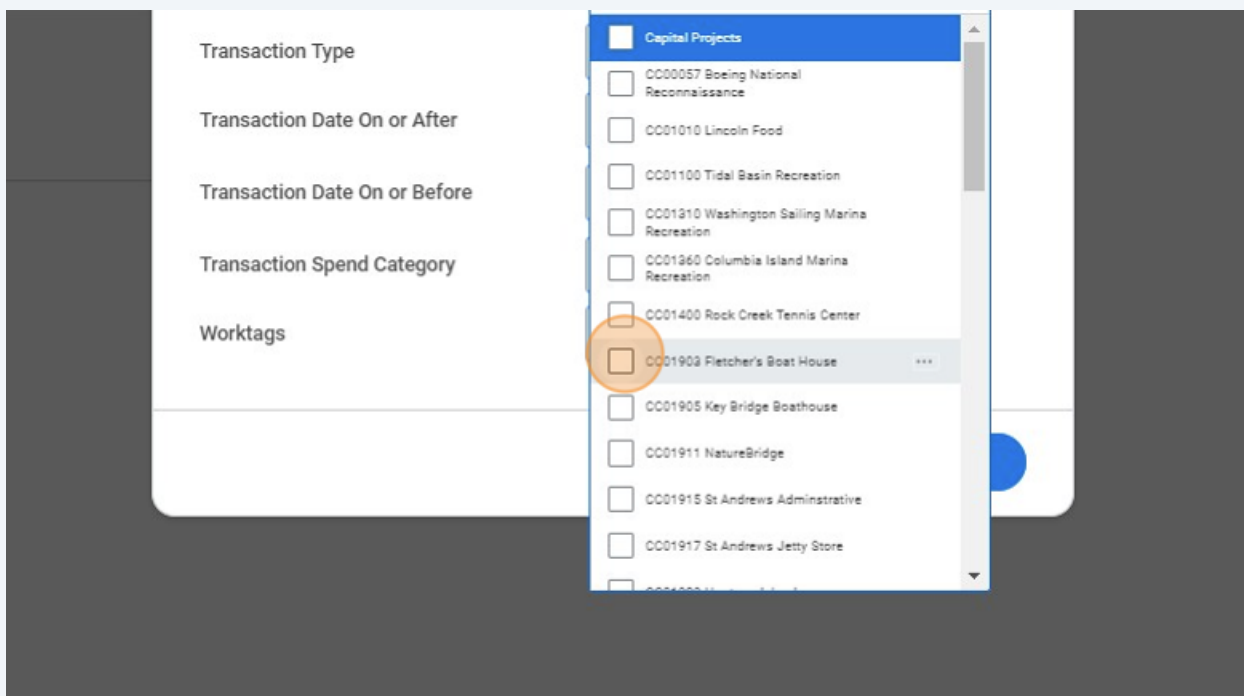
Transaction Type

Transaction Date On or After

Transaction Date On or Before

Transaction Spend Category

Worktags

Capital Projects

CC00057 Boeing National Reconnaissance

CC01010 Lincoln Food

CC01100 Tidal Basin Recreation

CC01310 Washington Sailing Marina Recreation

CC01360 Columbia Island Marina Recreation

CC01400 Rock Creek Tennis Center

CC01903 Fletcher's Boat House ···

CC01905 Key Bridge Boathouse

CC01911 NatureBridge

CC01915 St Andrews Adminstrative

CC01917 St Andrews Jetty Store

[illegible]